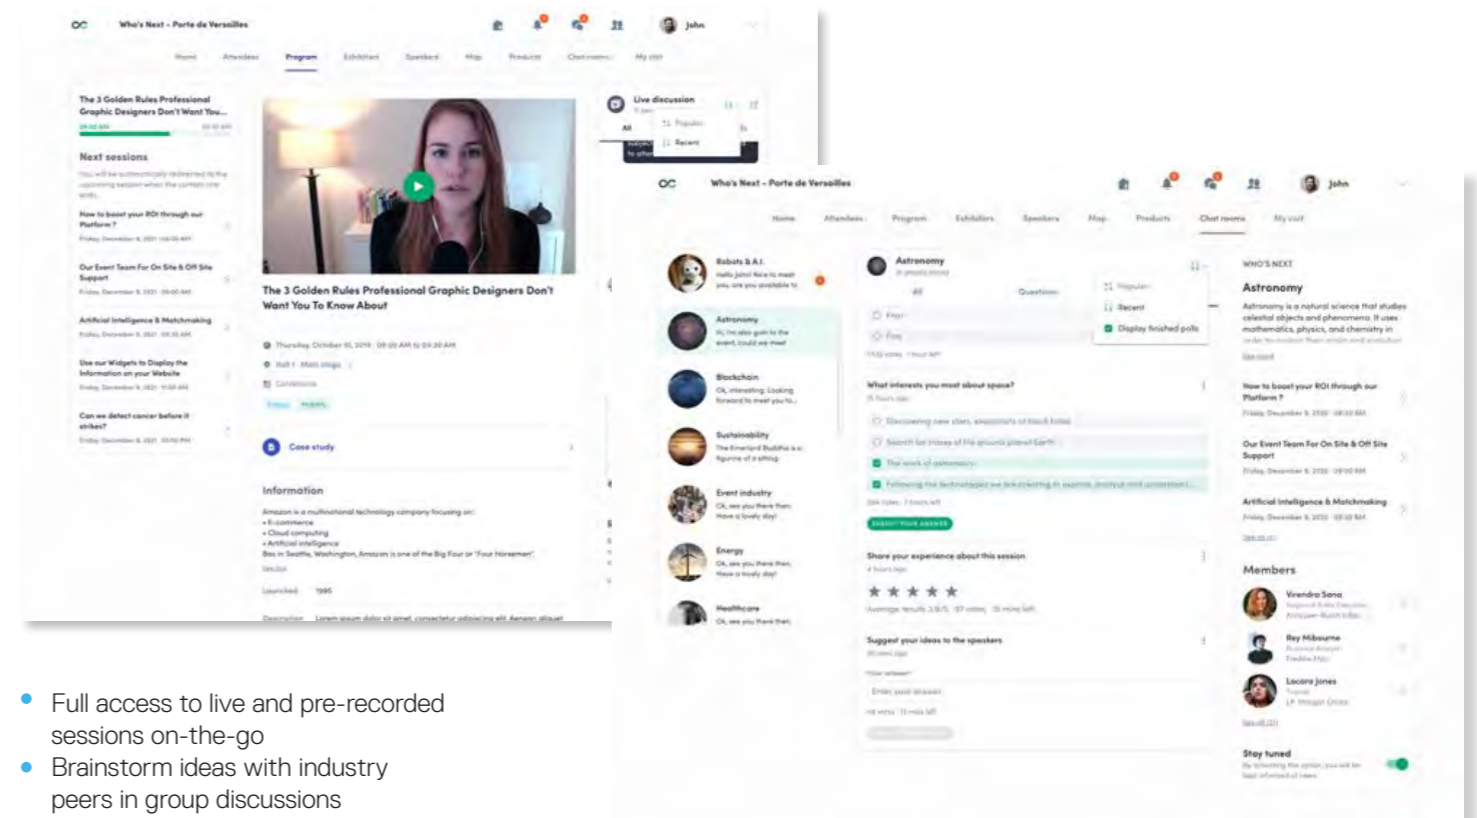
Who's Next - Porte de Versailles

John

Home Attendees Program Exhibitors Speakers Map Products Chat rooms My visit

The 3 Golden Rules Professional Graphic Designers Don't Want You...

Next sessions

How to boost your ROI through our Platform ?

Our Event Team For On Site & Off Site Support

Artificial Intelligence & Matchmaking

Use our Widgets to Display the Information on your Website

Can we detect cancer before it strikes?

The 3 Golden Rules Professional Graphic Designers Don't Want You To Know About

Case study

Information

Amazon is a multinational technology company focusing on:
• E-commerce
• Cloud computing
• Artificial intelligence

Live discussion

Popular
Recent

Who's Next - Porte de Versailles

John

Home Attendees Program Exhibitors Speakers Map Products Chat rooms My visit

Robots & A.I.

Astronomy

Blockchain

Sustainability

Event industry

Energy

Healthcare

Astronomy

All Questions

Popular
Recent
Display finished polls

What interests you most about space?

Share your experience about this session

Suggest your ideas to the speakers

WHO'S NEXT

Astronomy

Astronomy is a natural science that studies celestial objects and phenomena. It uses mathematics, physics, and chemistry in

How to boost your ROI through our Platform ?

Our Event Team For On Site & Off Site Support

Artificial Intelligence & Matchmaking

Members

Virendra Sona

Rey Mibourne

Lacara Jones

Stay tuned

• Full access to live and pre-recorded sessions on-the-go
• Brainstorm ideas with industry peers in group discussions